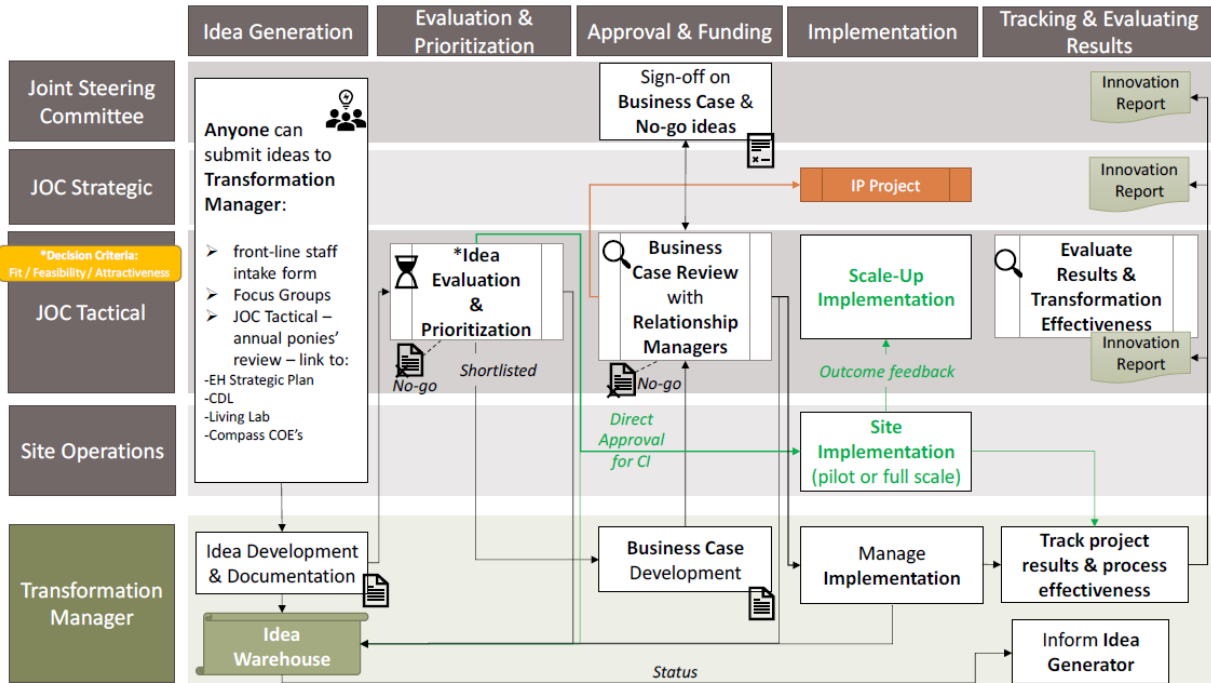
Idea Generation
Evaluation & Prioritization
Approval & Funding
Implementation
Tracking & Evaluating Results

Joint Steering Committee
JOC Strategic
*Decision Criteria: Fit / Feasibility / Attractiveness
JOC Tactical
Site Operations
Transformation Manager

Anyone can submit ideas to Transformation Manager:

➢ front-line staff intake form
➢ Focus Groups
➢ JOC Tactical – annual ponies' review – link to:
-EH Strategic Plan
-CDL
-Living Lab
-Compass COE's

Sign-off on Business Case & No-go ideas

IP Project

Innovation Report

Innovation Report

*Idea Evaluation & Prioritization

No-go

Shortlisted

Business Case Review with Relationship Managers

No-go

Direct Approval for CI

Scale-Up Implementation

Outcome feedback

Site Implementation (pilot or full scale)

Evaluate Results & Transformation Effectiveness

Innovation Report

Idea Development & Documentation

Business Case Development

Manage Implementation

Track project results & process effectiveness

Idea Warehouse

Status

Inform Idea Generator